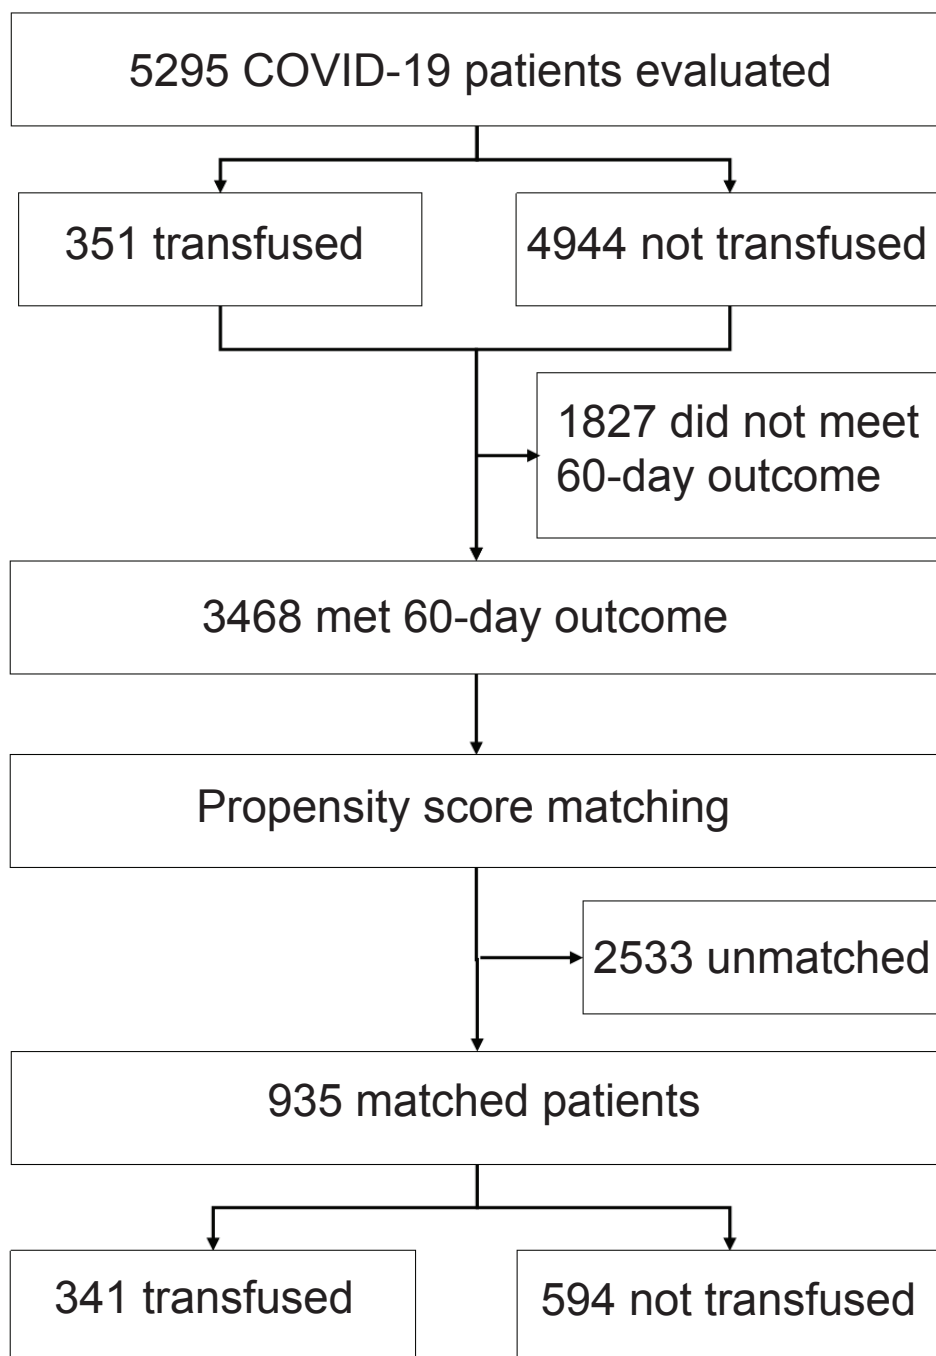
5295 COVID-19 patients evaluated

351 transfused

4944 not transfused

1827 did not meet 60-day outcome

3468 met 60-day outcome

Propensity score matching

2533 unmatched

935 matched patients

341 transfused

594 not transfused